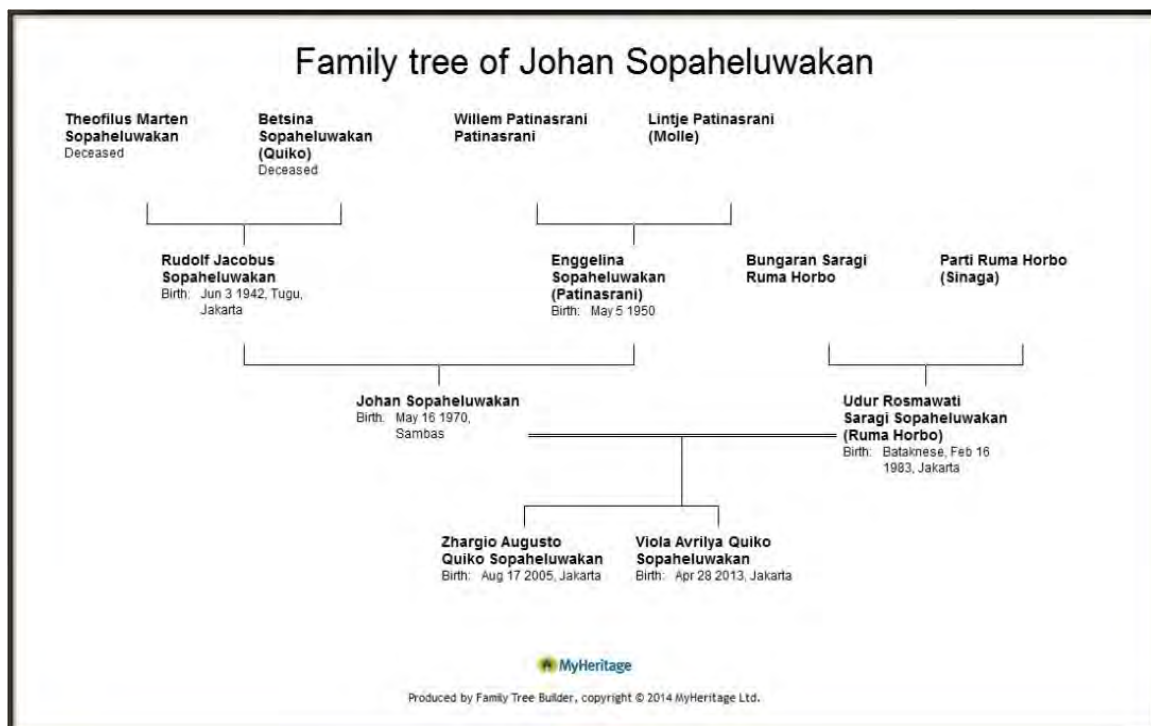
Family tree of Johan Sopaheluwakan

Theofilus Marten Sopaheluwakan
Deceased

Betsina Sopaheluwakan (Quiko)
Deceased

Willem Patinasrani Patinasrani

Lintje Patinasrani (Molle)

Rudolf Jacobus Sopaheluwakan
Birth: Jun 3 1942, Tugu, Jakarta

Enggelina Sopaheluwakan (Patinasrani)
Birth: May 5 1950

Bungaran Saragi Ruma Horbo

Parti Ruma Horbo (Sinaga)

Johan Sopaheluwakan
Birth: May 16 1970, Sambas

Udur Rosmawati Saragi Sopaheluwakan (Ruma Horbo)
Birth: Bataknese, Feb 16 1983, Jakarta

Zhargio Augusto Quiko Sopaheluwakan
Birth: Aug 17 2005, Jakarta

Viola Avrilya Quiko Sopaheluwakan
Birth: Apr 28 2013, Jakarta

MyHeritage

Produced by Family Tree Builder, copyright © 2014 MyHeritage Ltd.